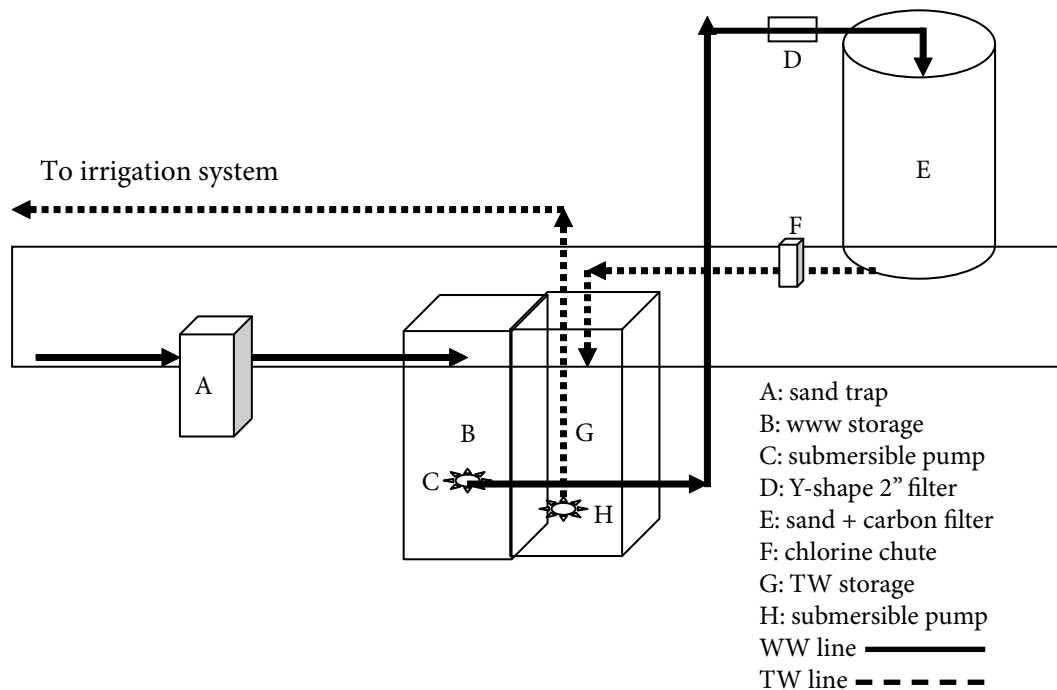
D

E

To irrigation system

F

A

B

G

C

H

A: sand trap
B: www storage
C: submersible pump
D: Y-shape 2" filter
E: sand + carbon filter
F: chlorine chute
G: TW storage
H: submersible pump
WW line
TW line